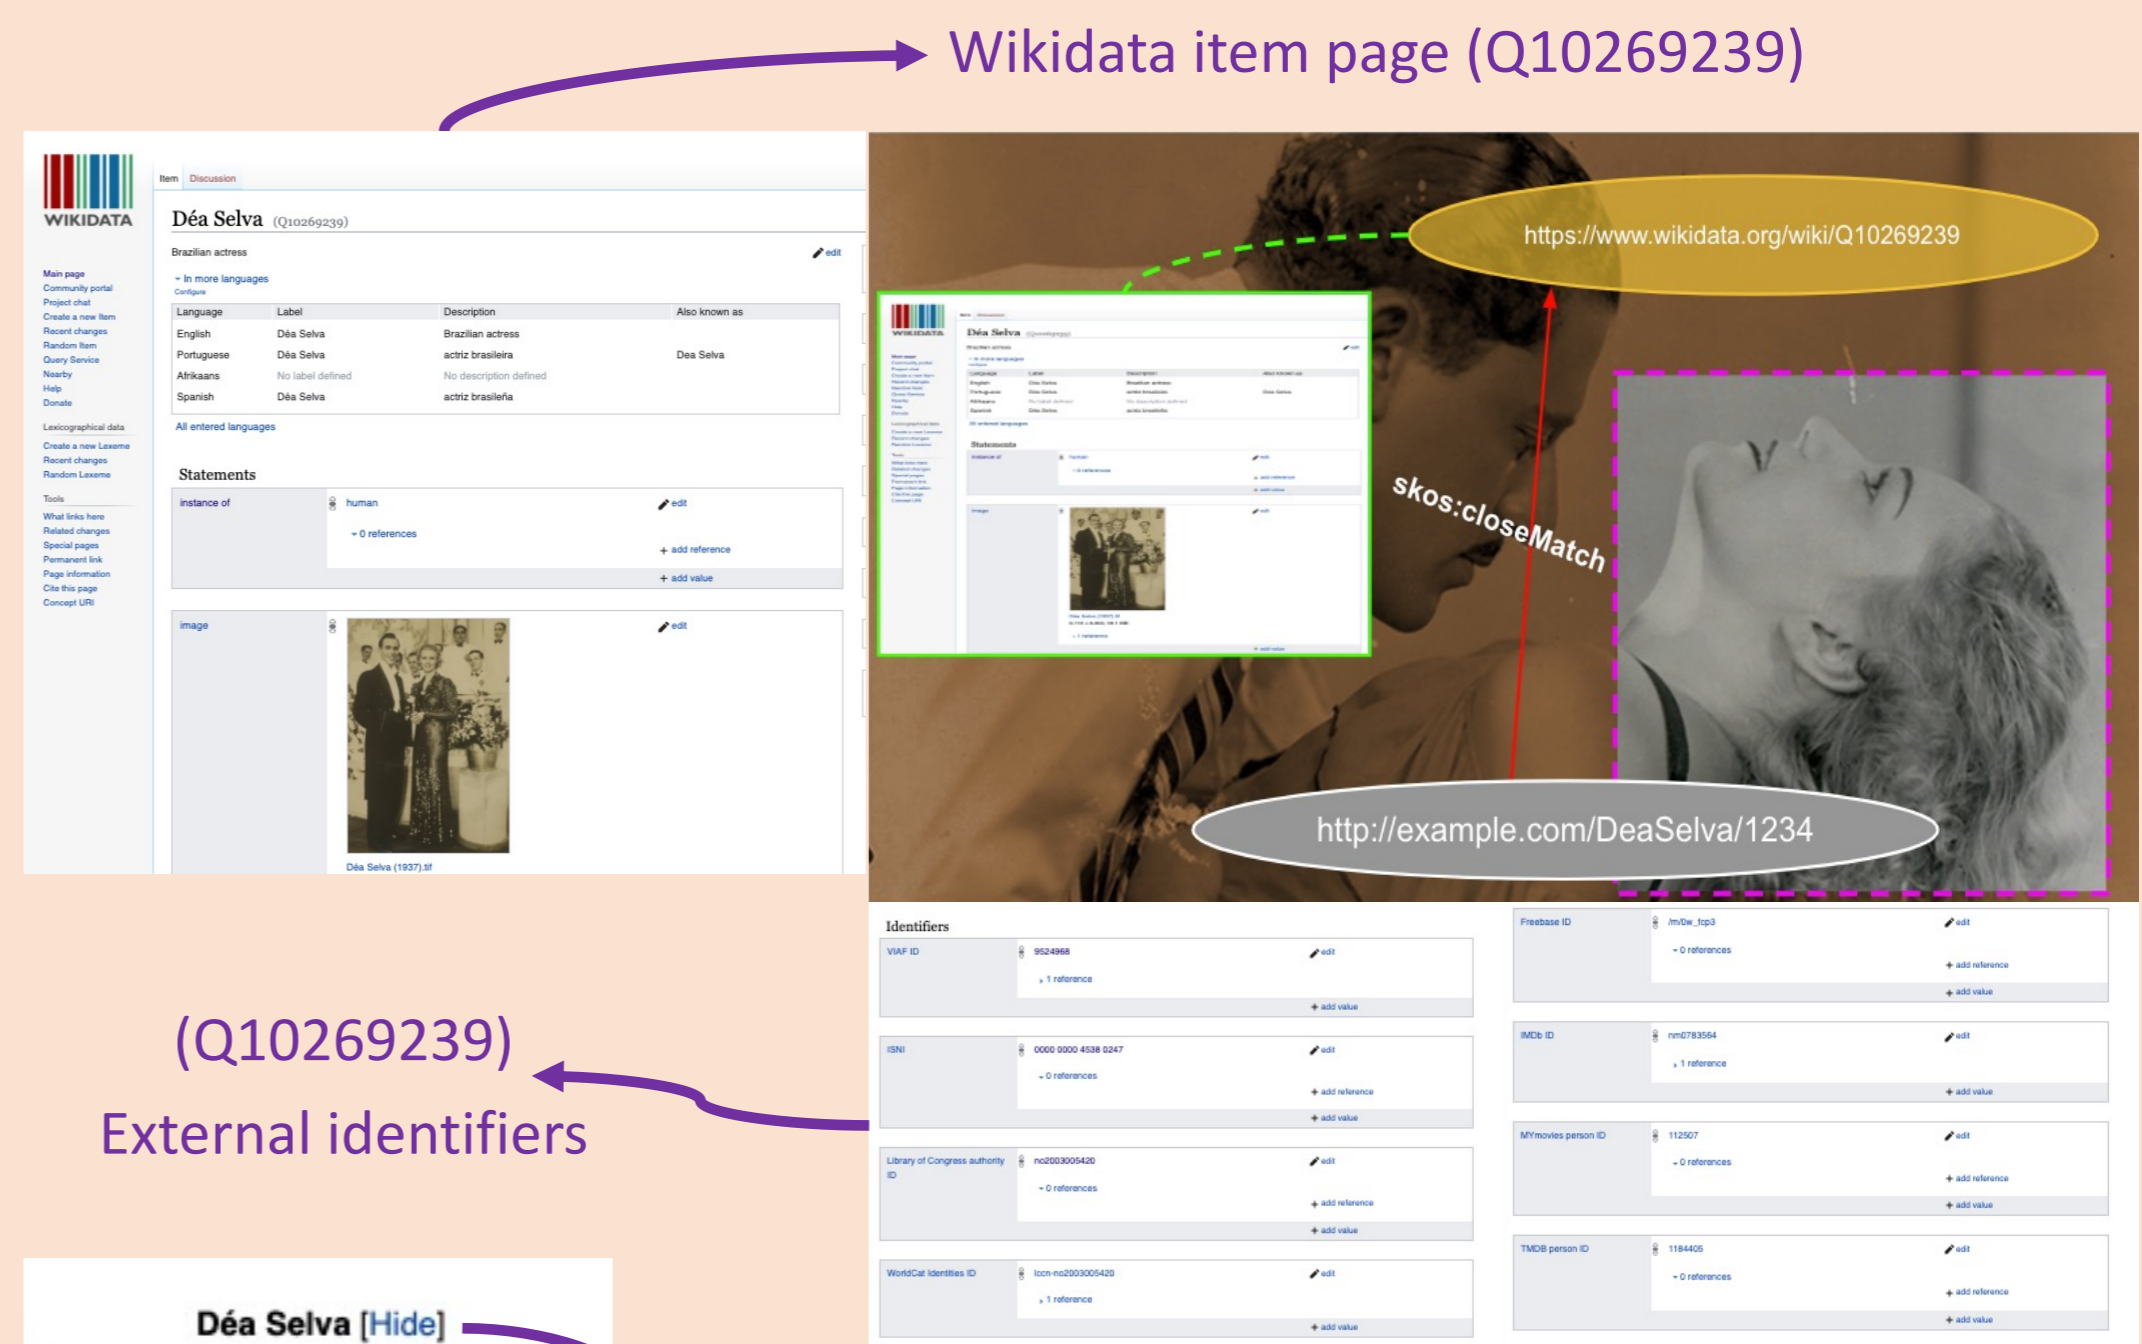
Wikidata item page (Q10269239)

WIKIDATA

Item Discussion

Déa Selva (Q10269239)

Brazilian actress

edit

In more languages
Configure

| Language | Label | Description | Also known as |
|---|---|---|---|
| English | Déa Selva | Brazilian actress | |
| Portuguese | Déa Selva | actriz brasileira | Dea Selva |
| Afrikaans | No label defined | No description defined | |
| Spanish | Déa Selva | actriz brasileña | |

All entered languages

Main page
Community portal
Project chat
Create a new Item
Recent changes
Random Item
Query Service
Nearby
Help
Donate

Lexicographical data
Create a new Lexeme
Recent changes
Random Lexeme

Tools
What links here
Related changes
Special pages
Permanent link
Page information
Cite this page
Concept URI

Statements

instance of | human | edit
0 references
add reference
add value

image | edit
Déa Selva (1937).tif

https://www.wikidata.org/wiki/Q10269239

skos:closeMatch

http://example.com/DeaSelva/1234

Identifiers

VIAF ID | 9524968 | edit
1 reference
add value

ISNI | 0000 0000 4538 0247 | edit
0 references
add reference
add value

Library of Congress authority ID | no2003005420 | edit
0 references
add reference
add value

WorldCat Identities ID | lccn-no2003005420 | edit
1 reference
add value

Freebase ID | /m/0w_tcp3 | edit
0 references
add reference
add value

IMDb ID | nm0783564 | edit
1 reference
add value

MYmovies person ID | 112507 | edit
0 references
add reference
add value

TMDB person ID | 1184405 | edit
0 references
add reference
add value

(Q10269239)
External identifiers

Déa Selva [Hide]